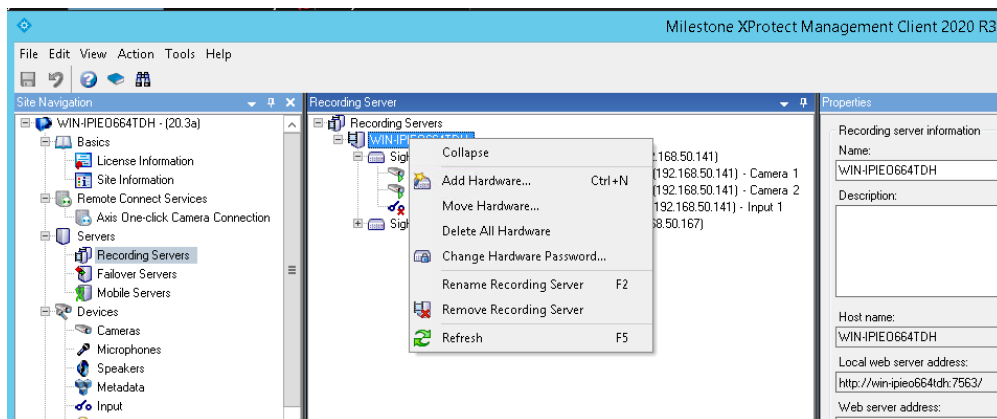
Milestone XProtect Management Client 2020 R3

File Edit View Action Tools Help

Site Navigation

WIN-IPIEO664TDH - (20.3a)
Basics
License Information
Site Information
Remote Connect Services
Axis One-click Camera Connection
Servers
Recording Servers
Failover Servers
Mobile Servers
Devices
Cameras
Microphones
Speakers
Metadata
Input

Recording Server

Recording Servers
WIN-IPIEO664TDH
Sigh
.168.50.141)
(192.168.50.141) - Camera 1
(192.168.50.141) - Camera 2
(192.168.50.141) - Input 1
Sigh
68.50.167)

Collapse
Add Hardware... Ctrl+N
Move Hardware...
Delete All Hardware
Change Hardware Password...
Rename Recording Server F2
Remove Recording Server
Refresh F5

Properties

Recording server information
Name:
WIN-IPIEO664TDH
Description:
Host name:
WIN-IPIEO664TDH
Local web server address:
http://win-ipieo664tdh:7563/
Web server address: